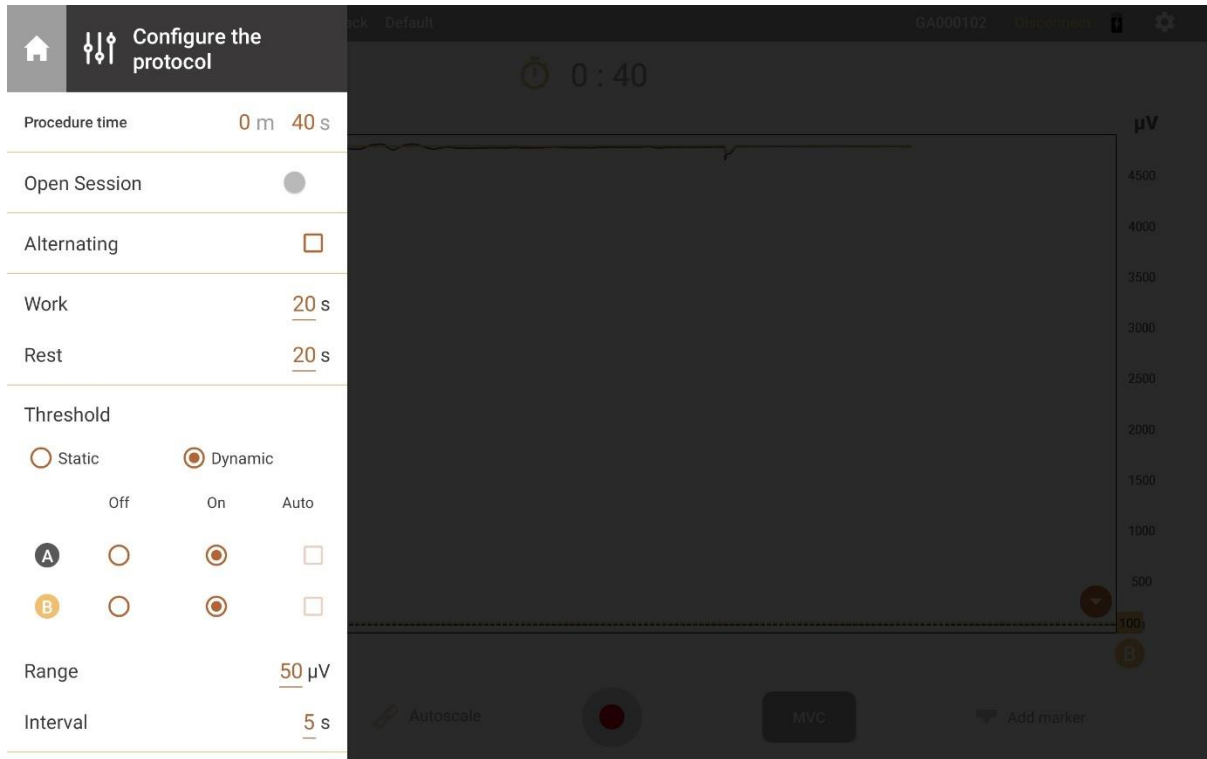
Configure the protocol

ock Default

GA000102 Disconnected

0 : 40

Procedure time 0 m 40 s

Open Session

Alternating

Work 20 s

Rest 20 s

Threshold

Static Dynamic

Off On Auto

A

B

Range 50 µV

Interval 5 s

µV

4500

4000

3500

3000

2500

2000

1500

1000

500

100

B

Autoscale

MVC

Add marker